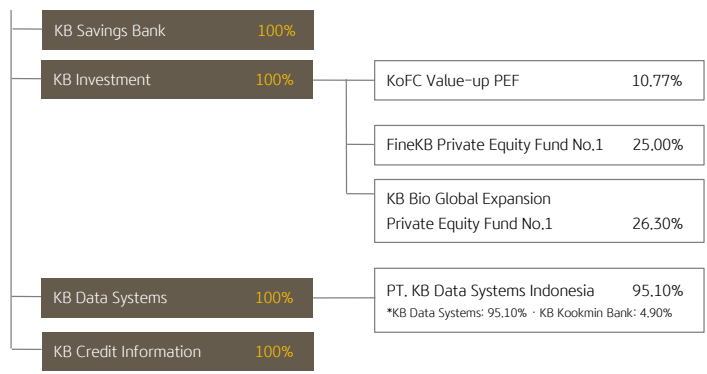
KB Savings Bank 100%

KB Investment 100%

KoFC Value-up PEF 10.77%

FineKB Private Equity Fund No.1 25.00%

KB Bio Global Expansion Private Equity Fund No.1 26.30%

KB Data Systems 100%

PT. KB Data Systems Indonesia 95.10%

*KB Data Systems: 95.10% · KB Kookmin Bank: 4.90%

KB Credit Information 100%